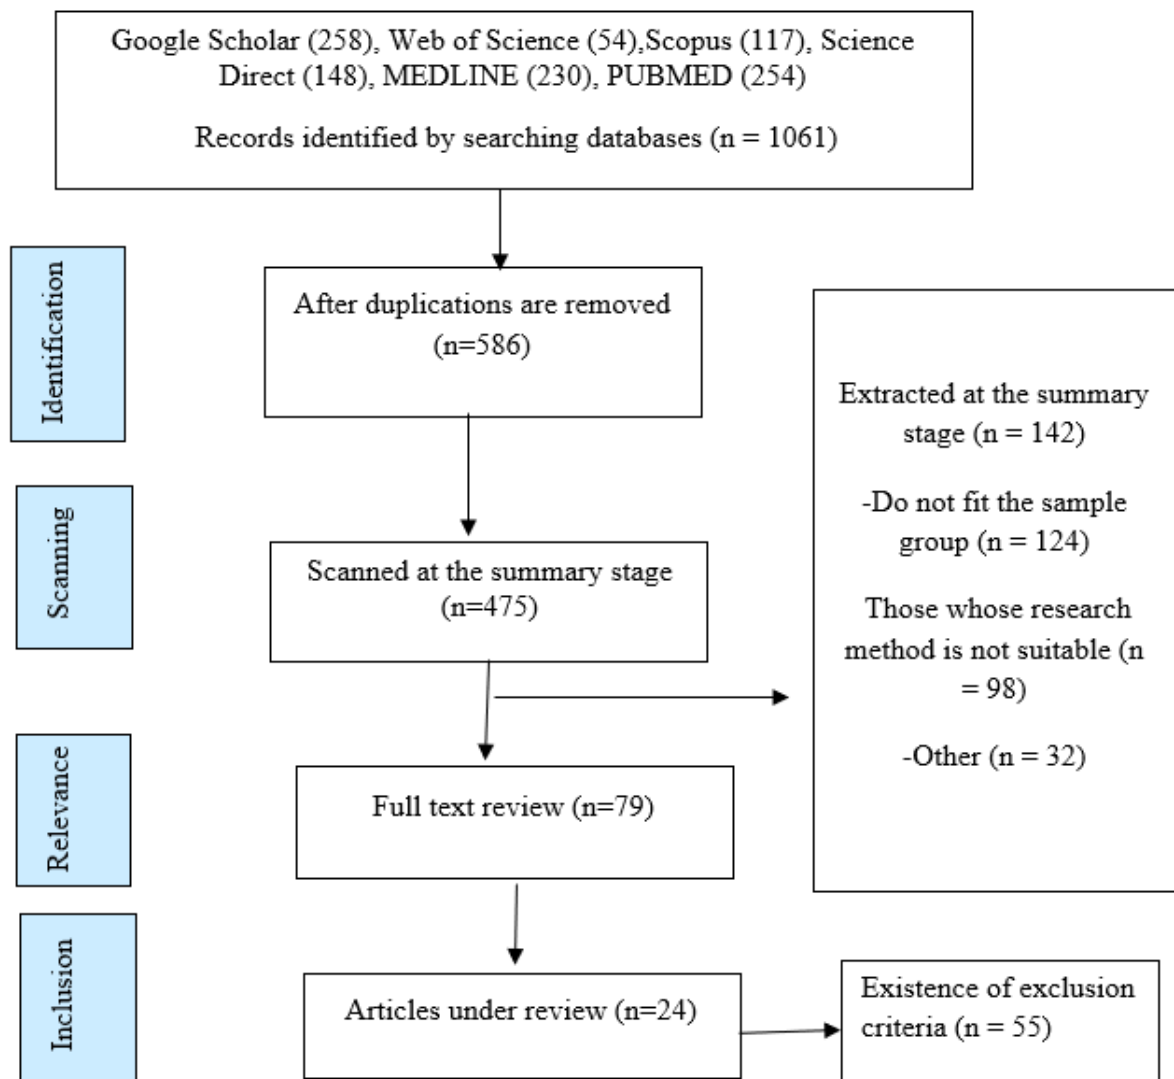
Google Scholar (258), Web of Science (54),Scopus (117), Science Direct (148), MEDLINE (230), PUBMED (254)

Records identified by searching databases (n = 1061)

Identification

After duplications are removed (n=586)

Extracted at the summary stage (n = 142)

-Do not fit the sample group (n = 124)

Those whose research method is not suitable (n = 98)

-Other (n = 32)

Scanning

Scanned at the summary stage (n=475)

Relevance

Full text review (n=79)

Inclusion

Articles under review (n=24)

Existence of exclusion criteria (n = 55)